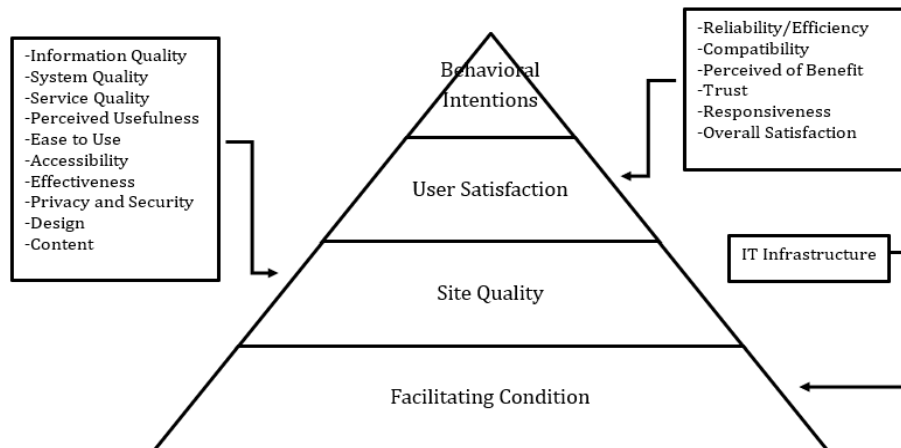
-Information Quality
-System Quality
-Service Quality
-Perceived Usefulness
-Ease to Use
-Accessibility
-Effectiveness
-Privacy and Security
-Design
-Content

Behavioral Intentions

User Satisfaction

Site Quality

Facilitating Condition

-Reliability/Efficiency
-Compatibility
-Perceived of Benefit
-Trust
-Responsiveness
-Overall Satisfaction

IT Infrastructure